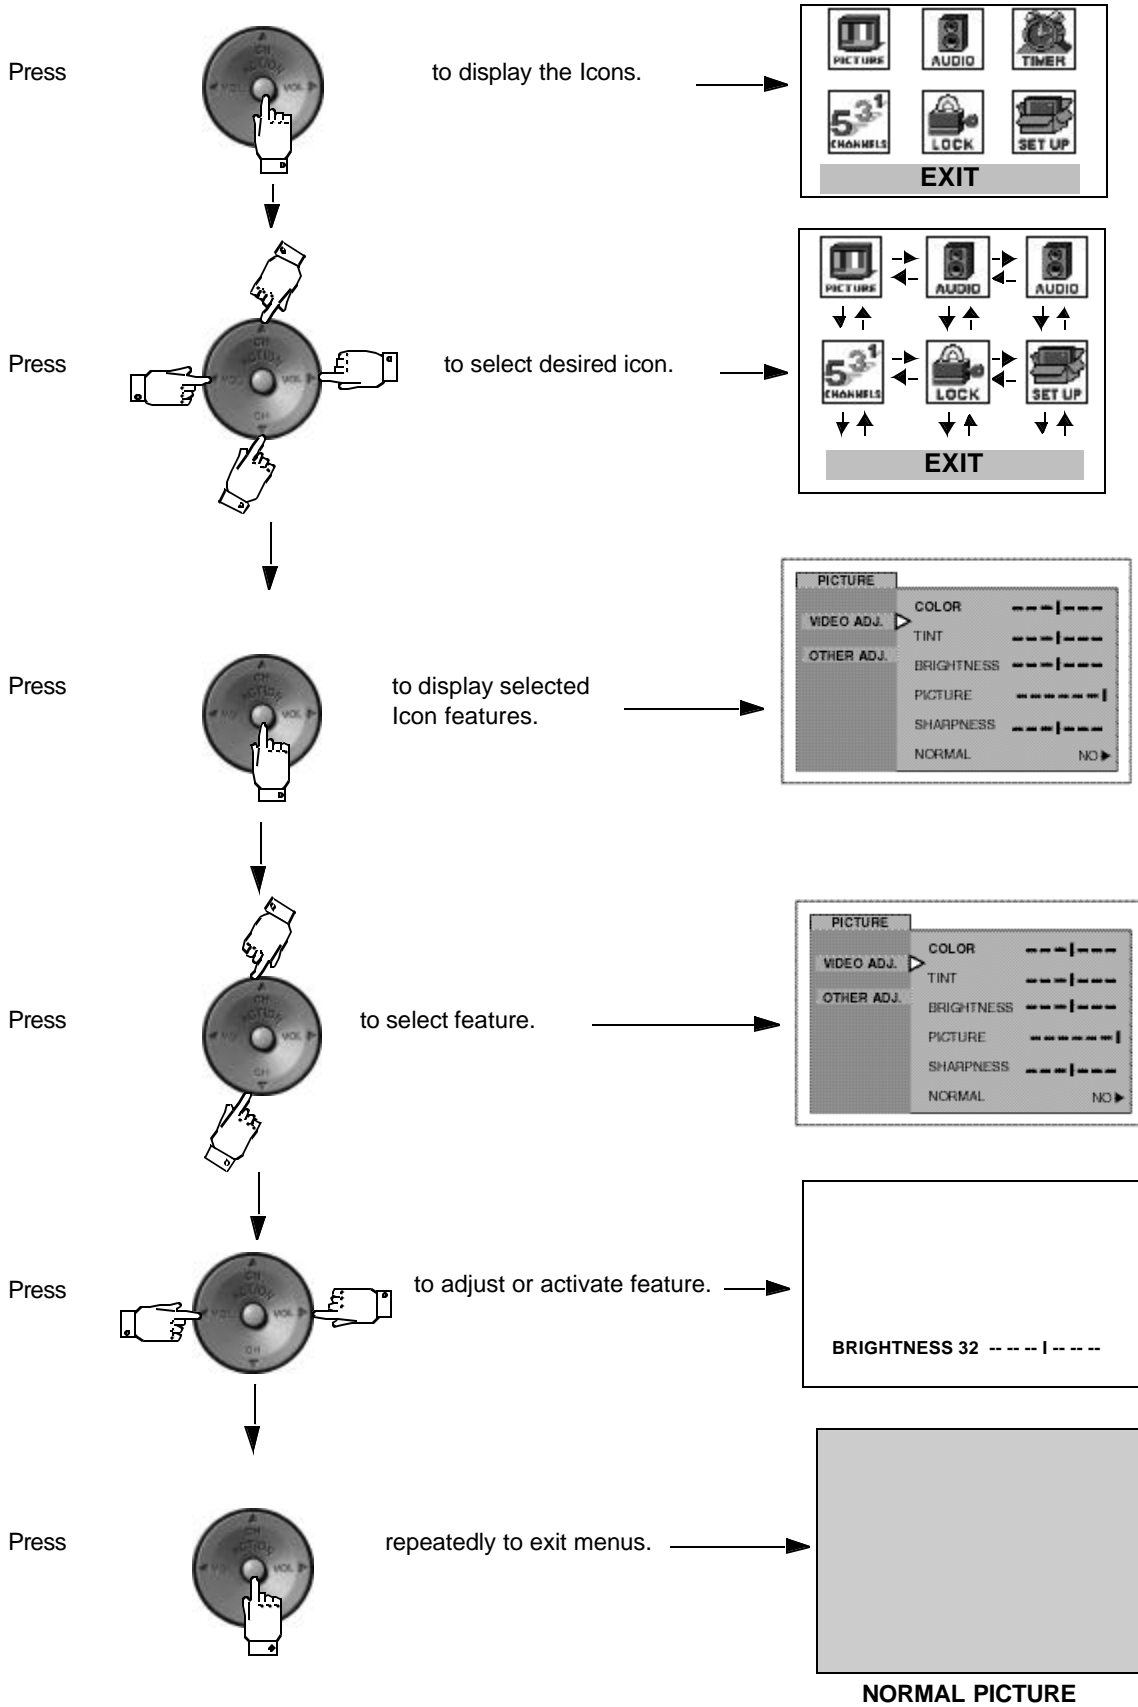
Press

CH ACTION VOL VOL

to display the Icons.

PICTURE AUDIO TIMER
5 3 1 CHANNELS LOCK SET UP
EXIT

Press

CH ACTION VOL VOL CH

to select desired icon.

PICTURE AUDIO AUDIO
5 3 1 CHANNELS LOCK SET UP
EXIT

Press

to display selected Icon features.

PICTURE
VIDEO ADJ.
OTHER ADJ.
COLOR
TINT
BRIGHTNESS
PICTURE
SHARPNESS
NORMAL NO

Press

to select feature.

PICTURE
VIDEO ADJ.
OTHER ADJ.
COLOR
TINT
BRIGHTNESS
PICTURE
SHARPNESS
NORMAL NO

Press

to adjust or activate feature.

BRIGHTNESS 32 -- -- -- I -- -- --

Press

repeatedly to exit menus.

NORMAL PICTURE